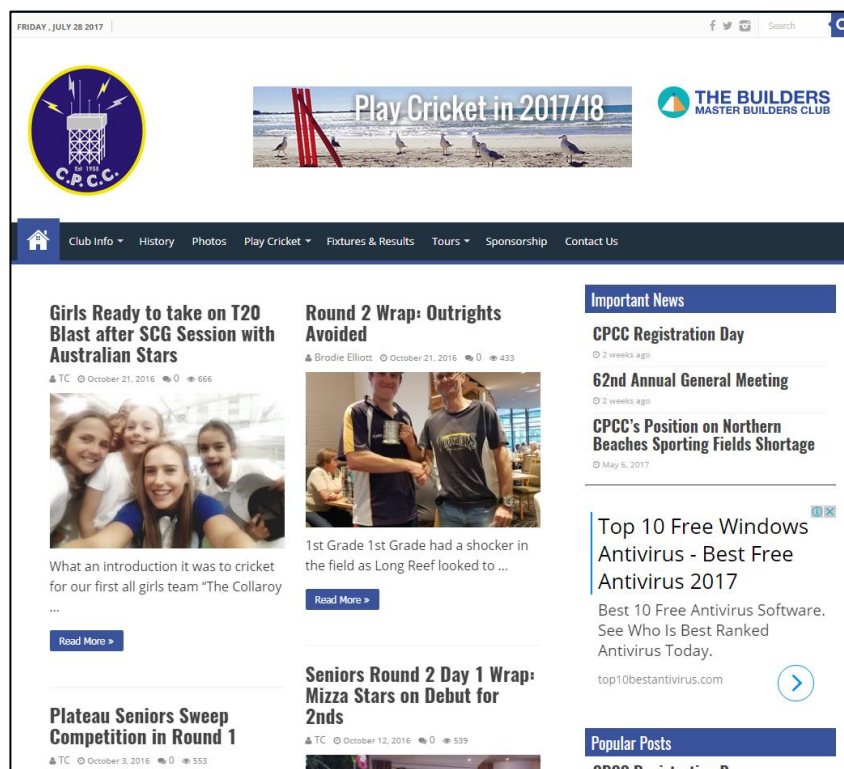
FRIDAY , JULY 28 2017

Search

Est 1958
C.P.C.C.

Play Cricket in 2017/18

THE BUILDERS
MASTER BUILDERS CLUB

Club Info ▾ History Photos Play Cricket ▾ Fixtures & Results Tours ▾ Sponsorship Contact Us

Girls Ready to take on T20 Blast after SCG Session with Australian Stars

TC October 21, 2016 0 666

What an introduction it was to cricket for our first all girls team "The Collaroy ...

Read More »

Plateau Seniors Sweep Competition in Round 1

TC October 3, 2016 0 553

Round 2 Wrap: Outrights Avoided

Brodie Elliott October 21, 2016 0 433

1st Grade 1st Grade had a shocker in the field as Long Reef looked to ...

Read More »

Seniors Round 2 Day 1 Wrap: Mizza Stars on Debut for 2nds

TC October 12, 2016 0 539

Important News

CPCC Registration Day
2 weeks ago

62nd Annual General Meeting
2 weeks ago

CPCC's Position on Northern Beaches Sporting Fields Shortage
May 6, 2017

Top 10 Free Windows Antivirus - Best Free Antivirus 2017

Best 10 Free Antivirus Software. See Who Is Best Ranked Antivirus Today.

top10bestantivirus.com

Popular Posts